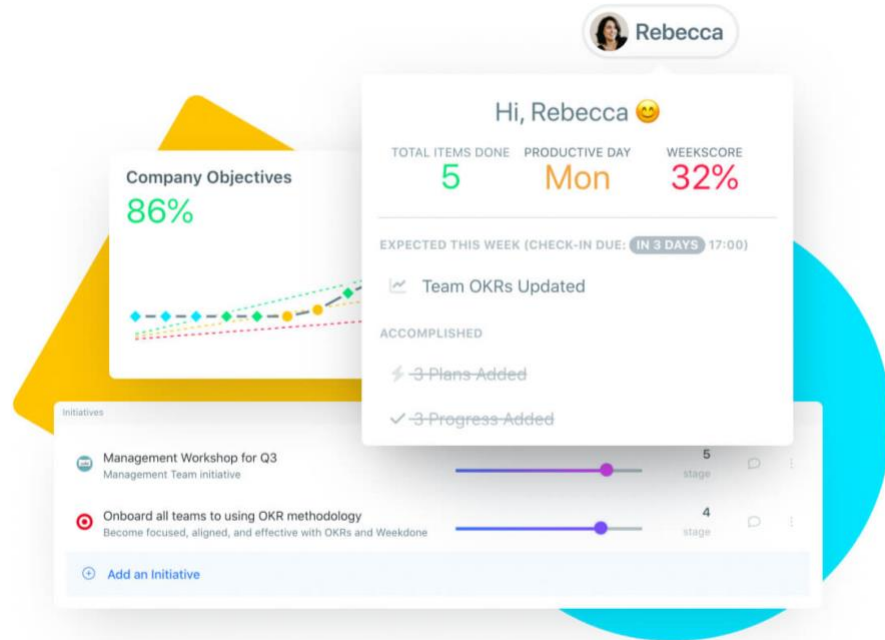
Rebecca

Hi, Rebecca 😊

TOTAL ITEMS DONE
5

PRODUCTIVE DAY
Mon

WEEKSCORE
32%

EXPECTED THIS WEEK (CHECK-IN DUE: IN 3 DAYS 17:00)

Team OKRs Updated

ACCOMPLISHED

~~3 Plans Added~~

~~3 Progress Added~~

Company Objectives
86%

Initiatives

Management Workshop for Q3
Management Team initiative
5
stage

Onboard all teams to using OKR methodology
Become focused, aligned, and effective with OKRs and Weekdone
4
stage

Add an Initiative